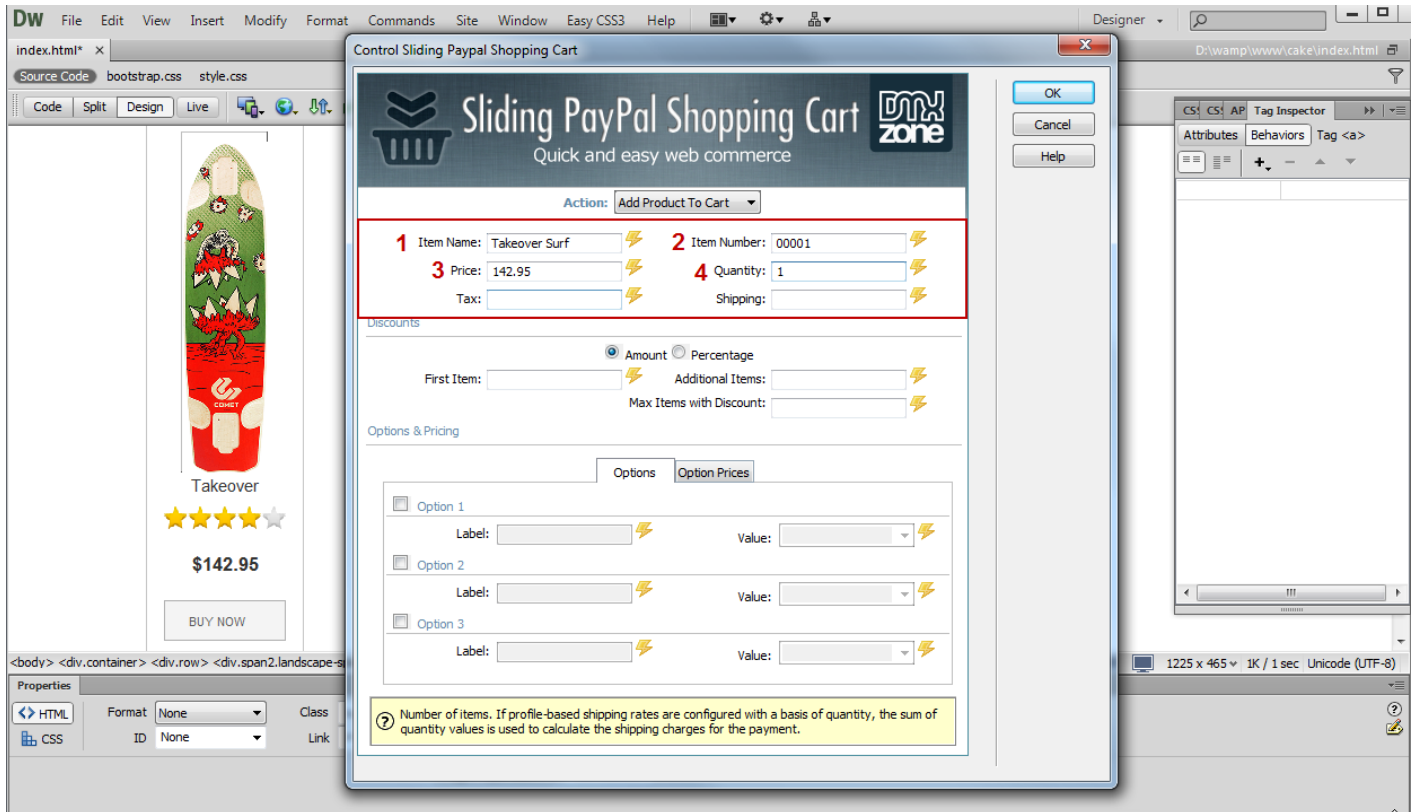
DW File Edit View Insert Modify Format Commands Site Window Easy CSS3 Help

Designer

index.html* ×

Source Code bootstrap.css style.css

Code Split Design Live

D:\wamp\www\cake\index.html

Control Sliding Paypal Shopping Cart

Sliding PayPal Shopping Cart
Quick and easy web commerce
DMX zone

OK
Cancel
Help

Action: Add Product To Cart

1 Item Name: Takeover Surf
2 Item Number: 00001
3 Price: 142.95
4 Quantity: 1
Tax:
Shipping:

Discounts

Amount Percentage
First Item:
Additional Items:
Max Items with Discount:

Options & Pricing

Options Option Prices

Option 1
Label:
Value:
Option 2
Label:
Value:
Option 3
Label:
Value:

Number of items. If profile-based shipping rates are configured with a basis of quantity, the sum of quantity values is used to calculate the shipping charges for the payment.

CSS CSS AP Tag Inspector
Attributes Behaviors Tag <a>

COMET

Takeover

$142.95

BUY NOW

<body> <div.container> <div.row> <div.span2.landscape-s

1225 x 465 1K / 1 sec Unicode (UTF-8)

Properties

HTML Format None Class
CSS ID None Link